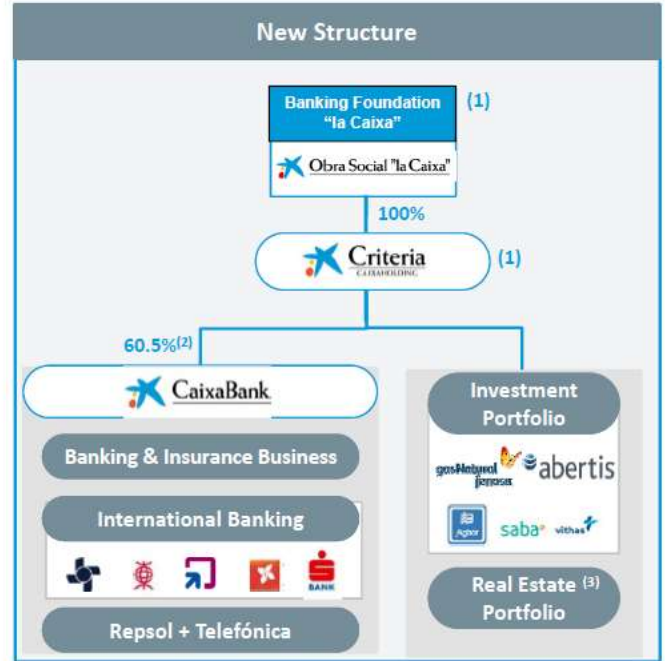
New Structure

Banking Foundation "la Caixa"

(1)

Obra Social "la Caixa"

100%

Criteria CAIXAHOLDING

(1)

60.5%$^{(2)}$

CaixaBank

Banking & Insurance Business

International Banking

BANK

Repsol + Telefónica

Investment Portfolio

gasNatural fenosa

abertis

Agbar

saba

vithas

Real Estate $^{(3)}$ Portfolio